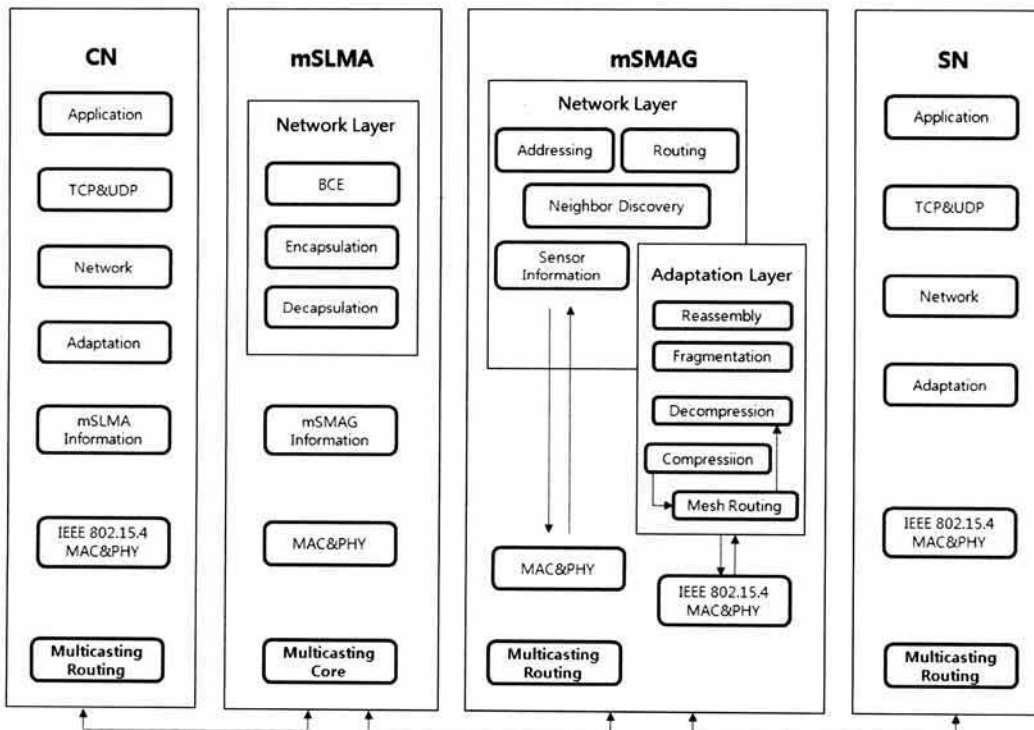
CN

Application

TCP&UDP

Network

Adaptation

mSLMA Information

IEEE 802.15.4 MAC&PHY

Multicasting Routing

mSLMA

Network Layer

BCE

Encapsulation

Decapsulation

mSMAG Information

MAC&PHY

Multicasting Core

mSMAG

Network Layer

Addressing

Routing

Neighbor Discovery

Sensor Information

Adaptation Layer

Reassembly

Fragmentation

Decompression

Compressiion

Mesh Routing

MAC&PHY

IEEE 802.15.4 MAC&PHY

Multicasting Routing

SN

Application

TCP&UDP

Network

Adaptation

IEEE 802.15.4 MAC&PHY

Multicasting Routing